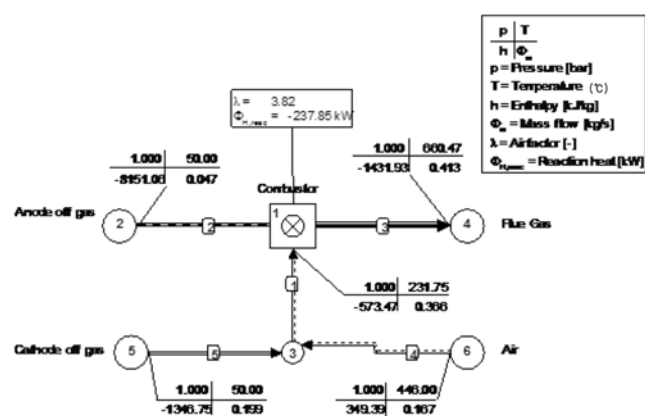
| p | T |
|---|---|
| h | $\Phi_m$ |

p = Pressure [bar]
T = Temperature (℃)
h = Enthalpy [kJ/kg]
$\Phi_m$ = Mass flow [kg/s]
λ = Airfactor [-]
$\Phi_{H,reac}$ = Reaction heat [kW]

λ = 3.82
$\Phi_{H,reac}$ = -237.85 kW

| 1.000 | 50.00 |
|---|---|
| -8151.06 | 0.047 |

| 1.000 | 660.47 |
|---|---|
| -1431.93 | 0.413 |

Combustor

1

Anode off gas

2

2

3

4

Flue Gas

1

| 1.000 | 231.75 |
|---|---|
| -573.47 | 0.366 |

Cathode off gas

5

5

3

4

6

Air

| 1.000 | 50.00 |
|---|---|
| -1346.75 | 0.199 |

| 1.000 | 446.00 |
|---|---|
| 349.39 | 0.167 |